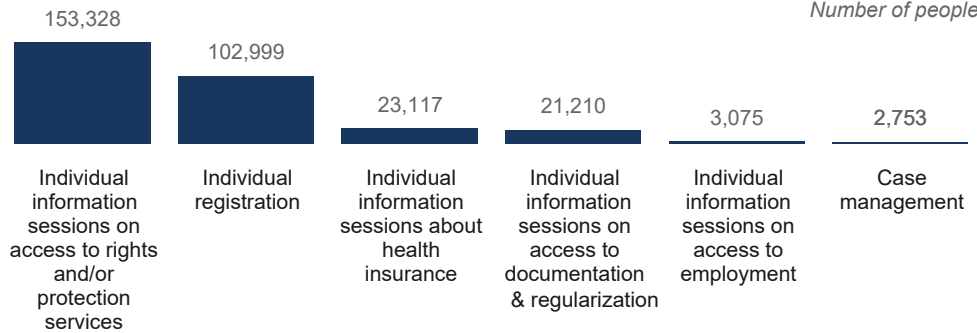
Number of people

153,328

Individual information sessions on access to rights and/or protection services

102,999

Individual registration

23,117

Individual information sessions about health insurance

21,210

Individual information sessions on access to documentation & regularization

3,075

Individual information sessions on access to employment

2,753

Case management